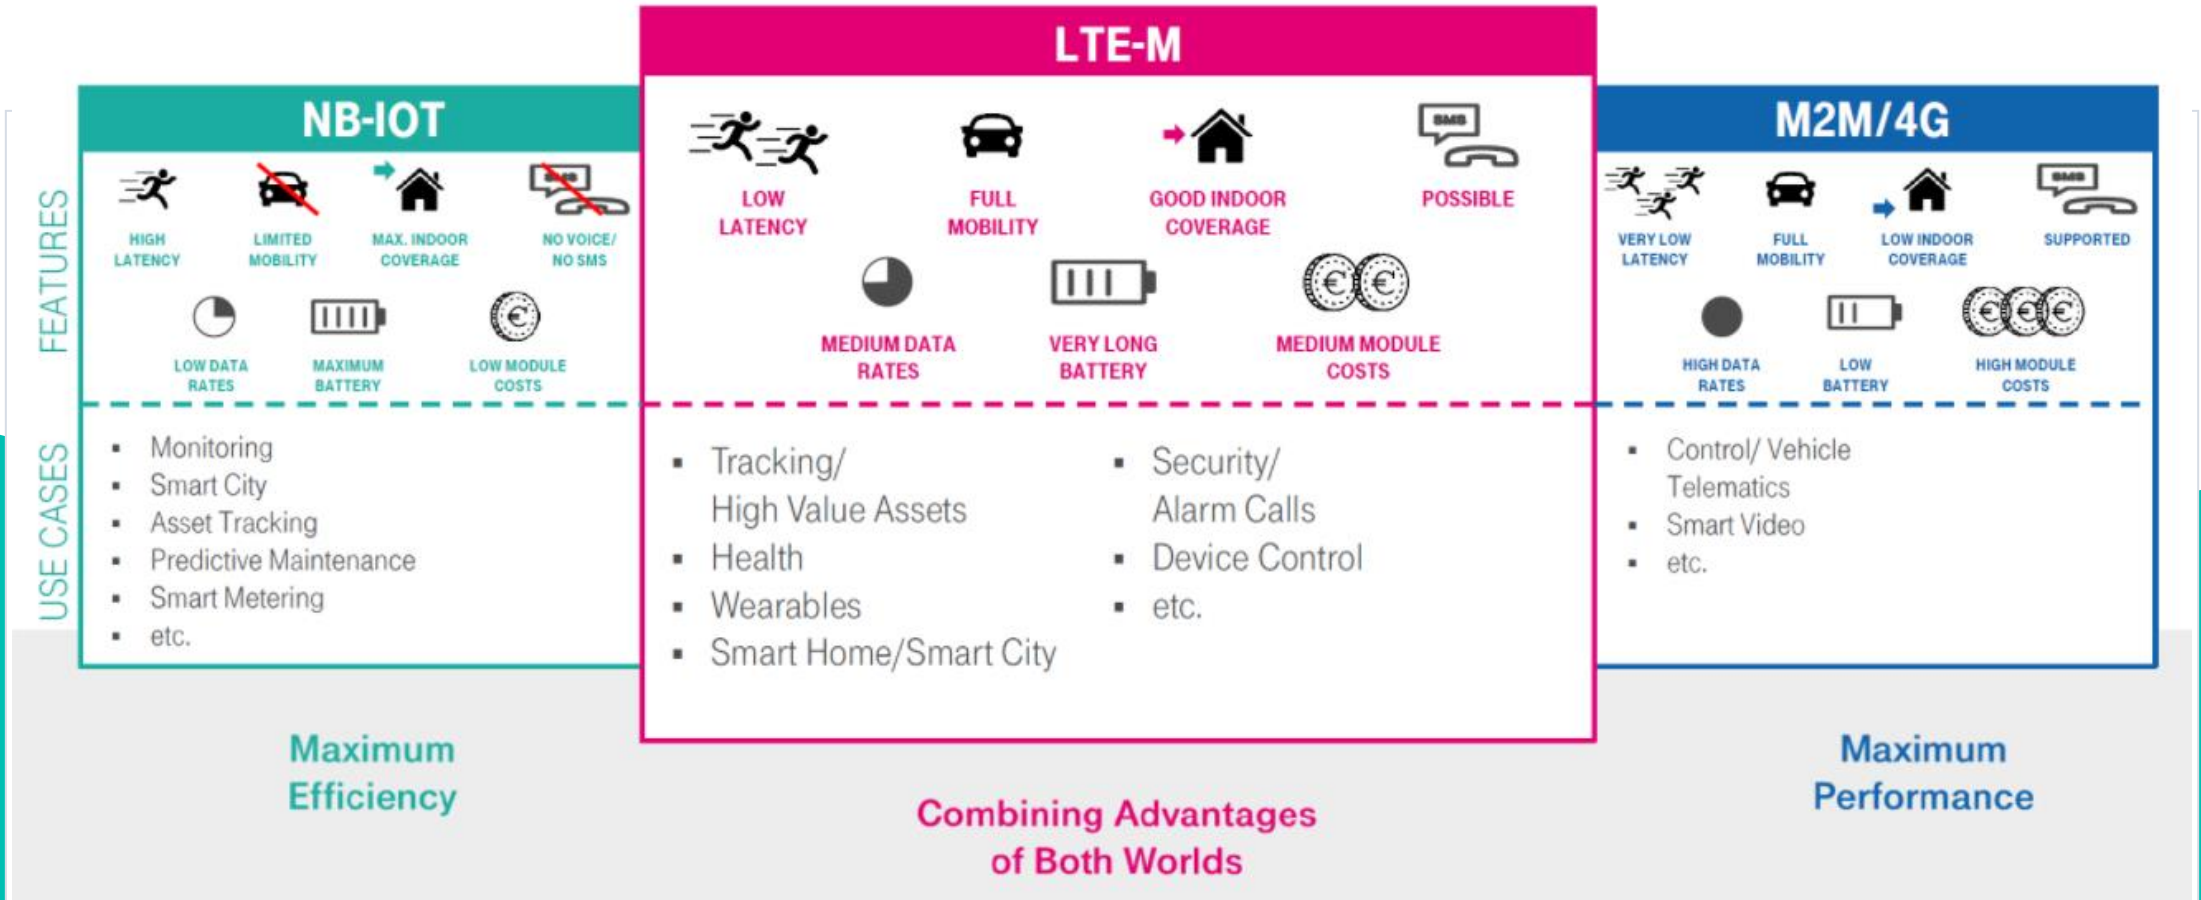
FEATURES

USE CASES

NB-IOT

HIGH LATENCY

LIMITED MOBILITY

MAX. INDOOR COVERAGE

SMS

NO VOICE/ NO SMS

LOW DATA RATES

MAXIMUM BATTERY

LOW MODULE COSTS

- Monitoring
- Smart City
- Asset Tracking
- Predictive Maintenance
- Smart Metering
- etc.

Maximum Efficiency

LTE-M

LOW LATENCY

FULL MOBILITY

GOOD INDOOR COVERAGE

SMS

POSSIBLE

MEDIUM DATA RATES

VERY LONG BATTERY

MEDIUM MODULE COSTS

- Tracking/ High Value Assets
- Health
- Wearables
- Smart Home/Smart City

- Security/ Alarm Calls
- Device Control
- etc.

Combining Advantages of Both Worlds

M2M/4G

VERY LOW LATENCY

FULL MOBILITY

LOW INDOOR COVERAGE

SMS

SUPPORTED

HIGH DATA RATES

LOW BATTERY

HIGH MODULE COSTS

- Control/ Vehicle Telematics
- Smart Video
- etc.

Maximum Performance